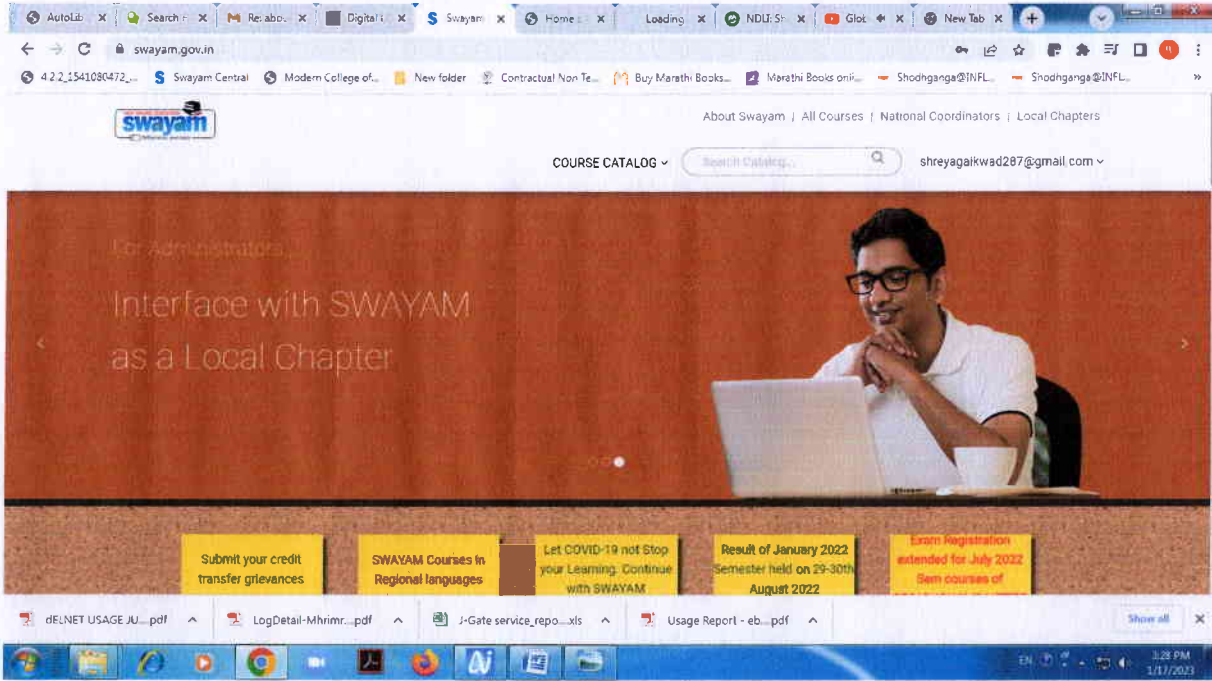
AutoLib ×
Search ×
Re: abo ×
Digital ×
Swayam ×
Home ×
Loading ×
NDLI: Sh ×
Glob ×
New Tab ×

swayam.gov.in

4.2.2_1541080472_...
Swayam Central
Modern College of...
New folder
Contractual Non Te...
Buy Marathi Books...
Marathi Books onli...
Shodhganga@INFL...
Shodhganga@INFL...

swayam

About Swayam | All Courses | National Coordinators | Local Chapters

COURSE CATALOG
Search Catalog...
shreyagaikwad287@gmail.com

For Administrators...
Interface with SWAYAM as a Local Chapter

Submit your credit transfer grievances

SWAYAM Courses in Regional languages

Let COVID-19 not Stop your Learning. Continue with SWAYAM

Result of January 2022 Semester held on 29-30th August 2022

Exam Registration extended for July 2022 Sem courses of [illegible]

dELNET USAGE JU....pdf
LogDetail-Mhrimr....pdf
J-Gate service_repo....xls
Usage Report - eb....pdf
Show all

EN
3:28 PM
1/17/2023